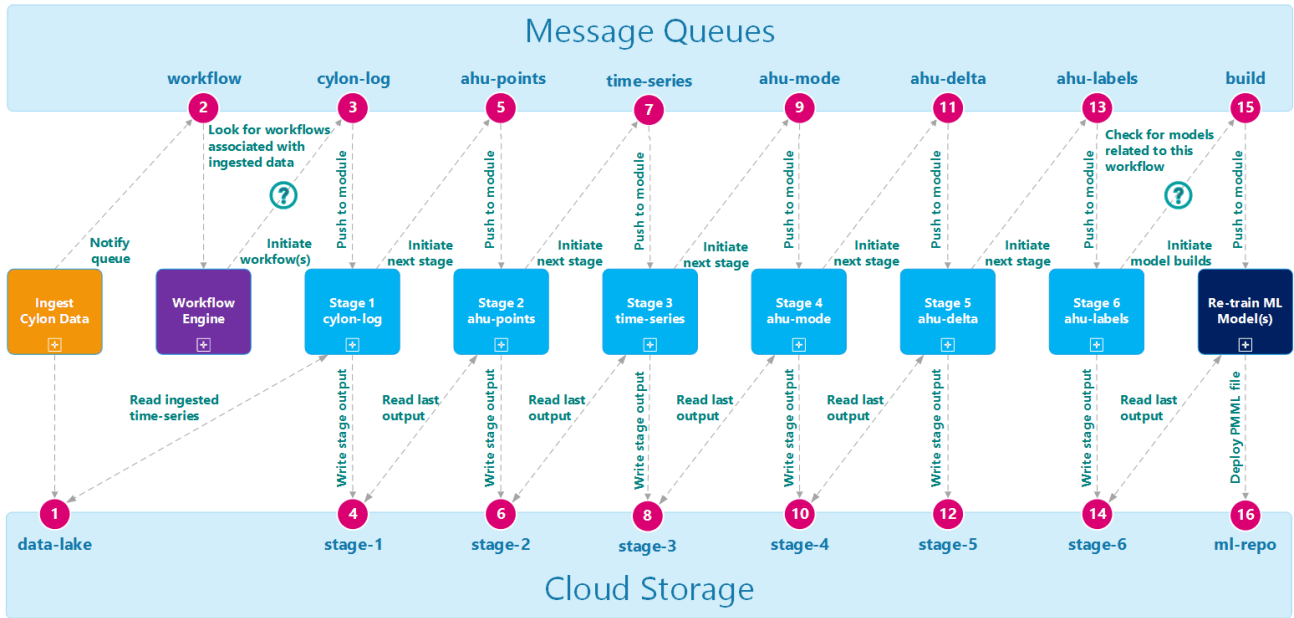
Message Queues

workflow
cylon-log
ahu-points
time-series
ahu-mode
ahu-delta
ahu-labels
build

2
3
5
7
9
11
13
15

Look for workflows associated with ingested data

?

Check for models related to this workflow

?

Notify queue

Initiate workfow(s)

Push to module

Initiate next stage

Push to module

Initiate next stage

Push to module

Initiate next stage

Push to module

Initiate next stage

Push to module

Initiate next stage

Push to module

Initiate model builds

Push to module

Ingest Cylon Data

Workflow Engine

Stage 1 cylon-log

Stage 2 ahu-points

Stage 3 time-series

Stage 4 ahu-mode

Stage 5 ahu-delta

Stage 6 ahu-labels

Re-train ML Model(s)

Read ingested time-series

Write stage output

Read last output

Write stage output

Read last output

Write stage output

Read last output

Write stage output

Read last output

Write stage output

Write stage output

Read last output

Deploy PMML file

1
4
6
8
10
12
14
16

data-lake
stage-1
stage-2
stage-3
stage-4
stage-5
stage-6
ml-repo

Cloud Storage